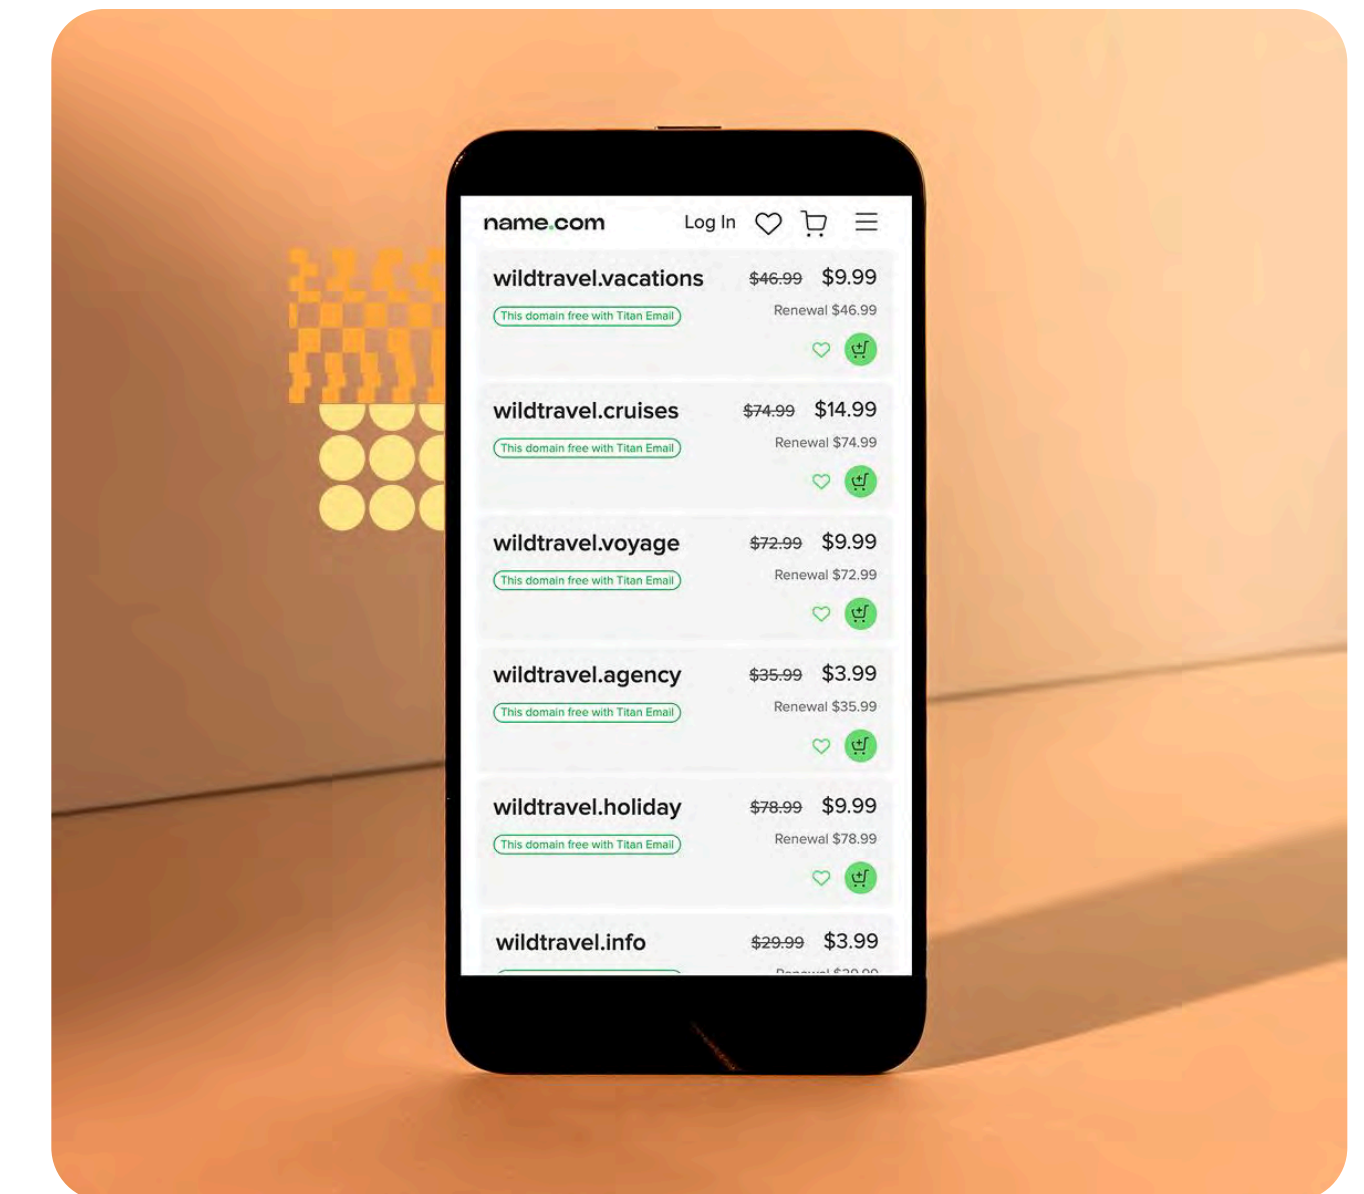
name.com Log In

wildtravel.vacations $46.99 $9.99
This domain free with Titan Email
Renewal $46.99

wildtravel.cruises $74.99 $14.99
This domain free with Titan Email
Renewal $74.99

wildtravel.voyage $72.99 $9.99
This domain free with Titan Email
Renewal $72.99

wildtravel.agency $35.99 $3.99
This domain free with Titan Email
Renewal $35.99

wildtravel.holiday $78.99 $9.99
This domain free with Titan Email
Renewal $78.99

wildtravel.info $29.99 $3.99
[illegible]